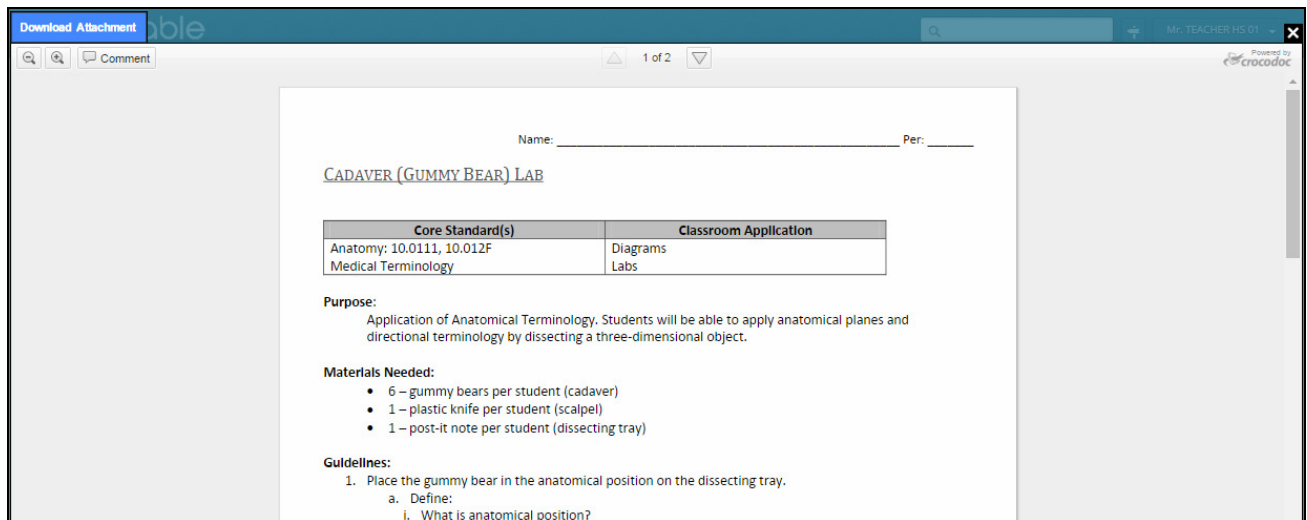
Download Attachment able

Mr. TEACHER HS 01

Comment

1 of 2

Powered by crocodoc

Name: _______________________________________________ Per: _______

CADAVER (GUMMY BEAR) LAB

| Core Standard(s) | Classroom Application |
|---|---|
| Anatomy: 10.0111, 10.012F<br>Medical Terminology | Diagrams<br>Labs |

**Purpose**:
Application of Anatomical Terminology. Students will be able to apply anatomical planes and directional terminology by dissecting a three-dimensional object.

**Materials Needed:**
• 6 – gummy bears per student (cadaver)
• 1 – plastic knife per student (scalpel)
• 1 – post-it note per student (dissecting tray)

**Guidelines:**
1. Place the gummy bear in the anatomical position on the dissecting tray.
a. Define:
i. What is anatomical position?